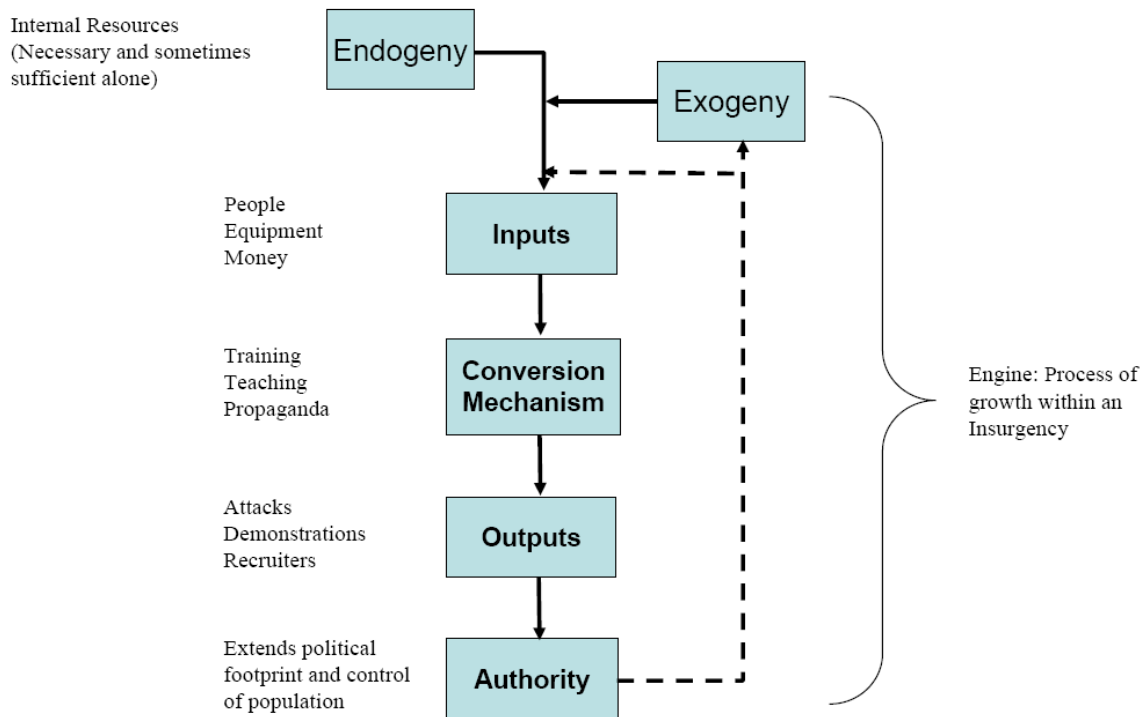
Internal Resources (Necessary and sometimes sufficient alone)

Endogeny

Exogeny

People
Equipment
Money

Inputs

Training
Teaching
Propaganda

Conversion Mechanism

Engine: Process of growth within an Insurgency

Attacks
Demonstrations
Recruiters

Outputs

Extends political footprint and control of population

Authority